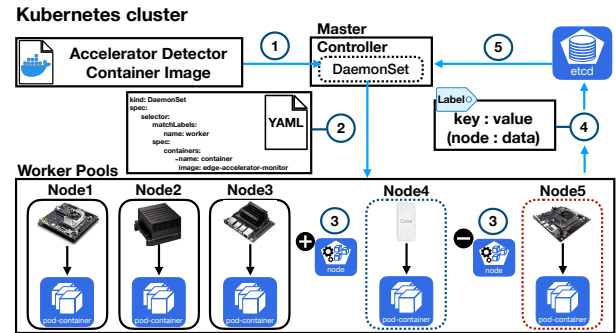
Kubernetes cluster

Accelerator Detector Container Image

1

Master
Controller
DaemonSet

5

etcd

kind: DaemonSet
spec:
selector:
matchLabels:
name: worker
spec:
containers:
- name: container
image: edge-accelerator-monitor

YAML

2

Label
key : value
(node : data)

4

Worker Pools

Node1
Node2
Node3
Node4
Node5

3
node

3
node

Coral

pod-container
pod-container
pod-container
pod-container
pod-container